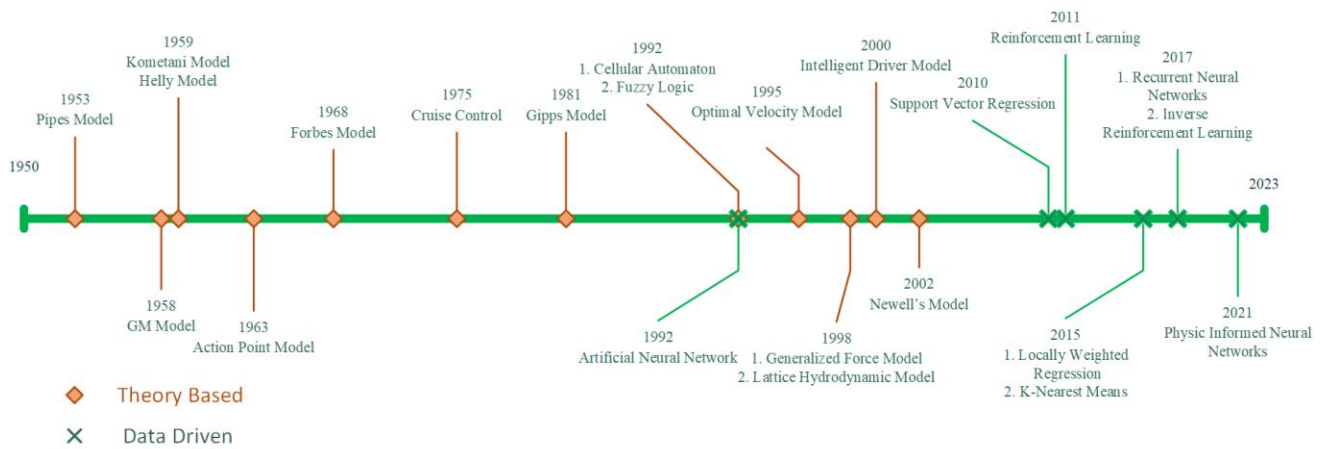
1950

1953
Pipes Model

1958
GM Model

1959
Kometani Model
Helly Model

1963
Action Point Model

1968
Forbes Model

1975
Cruise Control

1981
Gipps Model

1992
1. Cellular Automaton
2. Fuzzy Logic

1992
Artificial Neural Network

1995
Optimal Velocity Model

1998
1. Generalized Force Model
2. Lattice Hydrodynamic Model

2000
Intelligent Driver Model

2002
Newell's Model

2010
Support Vector Regression

2011
Reinforcement Learning

2015
1. Locally Weighted Regression
2. K-Nearest Means

2017
1. Recurrent Neural Networks
2. Inverse Reinforcement Learning

2021
Physic Informed Neural Networks

2023

Theory Based

Data Driven